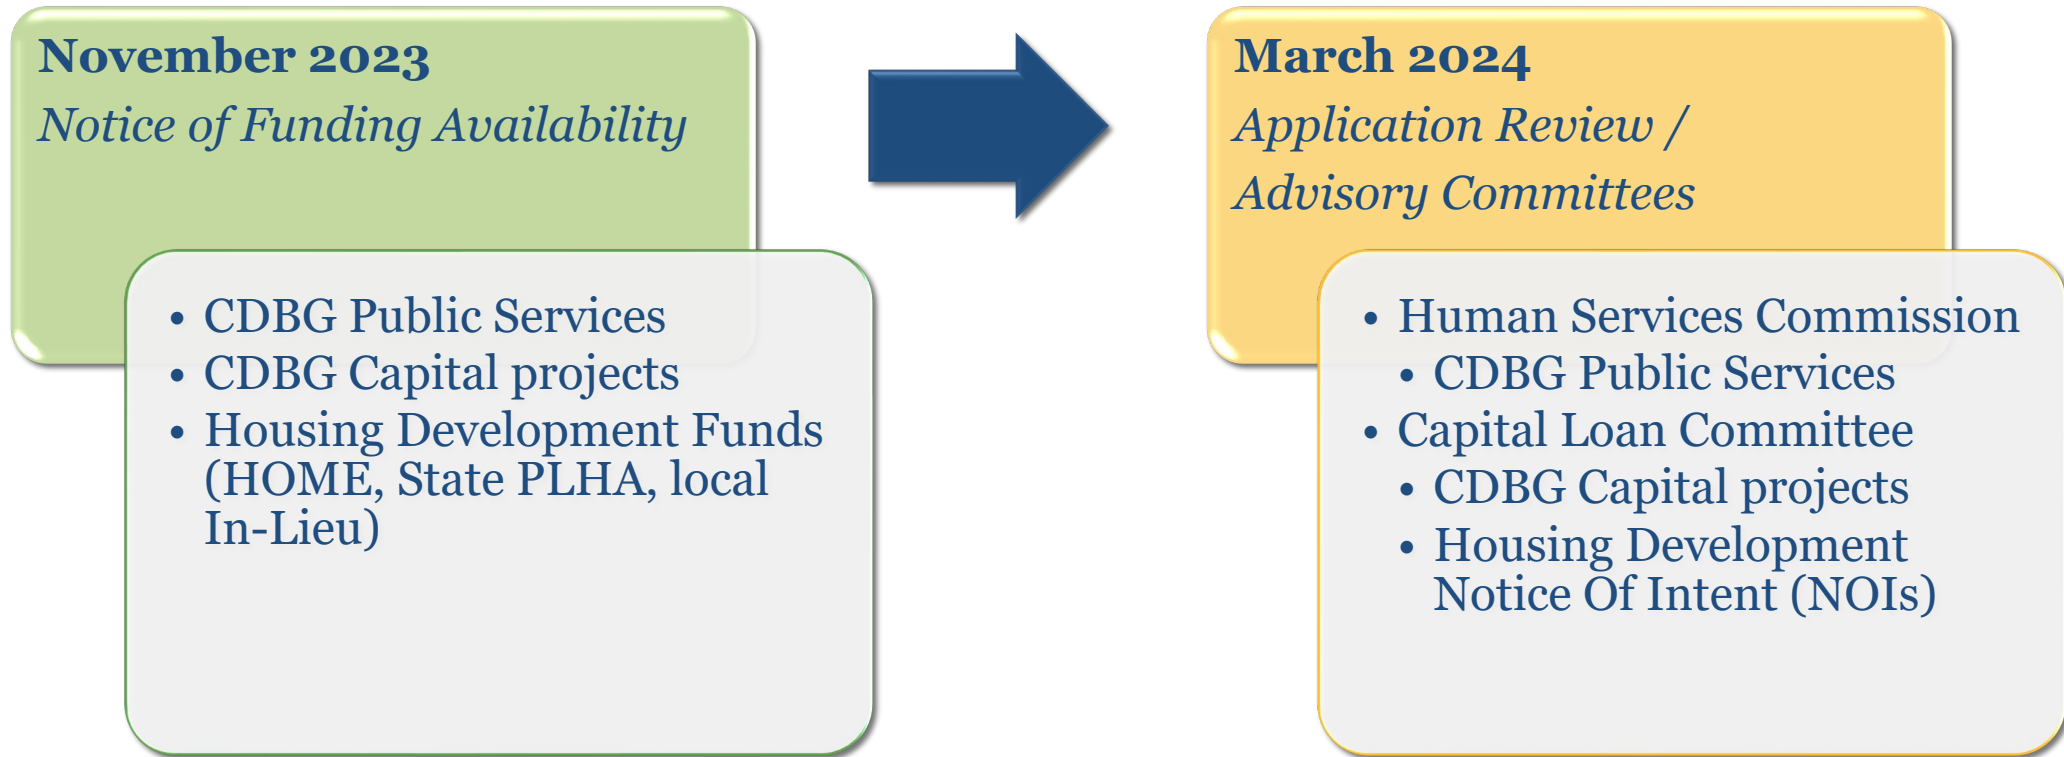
November 2023
Notice of Funding Availability

- CDBG Public Services
- CDBG Capital projects
- Housing Development Funds (HOME, State PLHA, local In-Lieu)

March 2024
Application Review /
Advisory Committees

- Human Services Commission
  - CDBG Public Services
- Capital Loan Committee
  - CDBG Capital projects
  - Housing Development Notice Of Intent (NOIs)